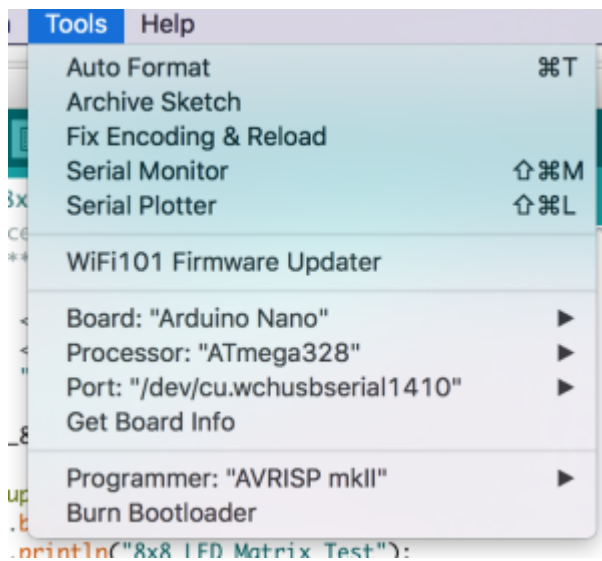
Tools Help

Auto Format ⌘T
Archive Sketch
Fix Encoding & Reload
Serial Monitor ⇧⌘M
Serial Plotter ⇧⌘L

WiFi101 Firmware Updater

Board: "Arduino Nano" ▶
Processor: "ATmega328" ▶
Port: "/dev/cu.wchusbserial1410" ▶
Get Board Info

Programmer: "AVRISP mkII" ▶
Burn Bootloader

.println("8x8 LED Matrix Test");